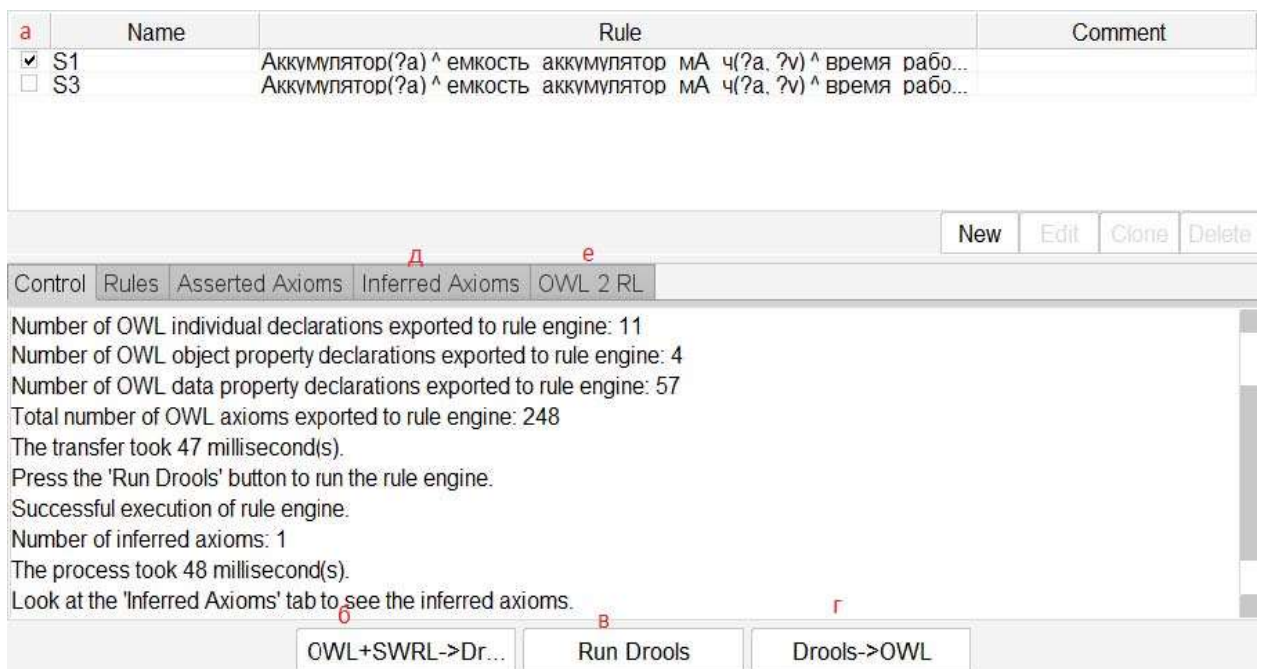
| а | Name | Rule | Comment |
|---|---|---|---|
| ✔ | S1 | Аккумулятор(?a) ^ емкость_аккумулятор_мА_ч(?a, ?v) ^ время_рабо... | |
| ☐ | S3 | Аккумулятор(?a) ^ емкость_аккумулятор_мА_ч(?a, ?v) ^ время_рабо... | |

New Edit Clone Delete

д е

Control Rules Asserted Axioms Inferred Axioms OWL 2 RL

Number of OWL individual declarations exported to rule engine: 11
Number of OWL object property declarations exported to rule engine: 4
Number of OWL data property declarations exported to rule engine: 57
Total number of OWL axioms exported to rule engine: 248
The transfer took 47 millisecond(s).
Press the 'Run Drools' button to run the rule engine.
Successful execution of rule engine.
Number of inferred axioms: 1
The process took 48 millisecond(s).
Look at the 'Inferred Axioms' tab to see the inferred axioms.

б в г

OWL+SWRL->Dr... Run Drools Drools->OWL